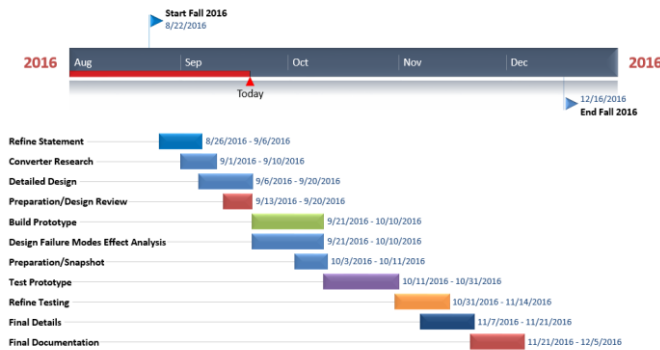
Start Fall 2016
8/22/2016

2016 Aug Sep Oct Nov Dec 2016

Today

12/16/2016
End Fall 2016

Refine Statement 8/26/2016 - 9/6/2016
Converter Research 9/1/2016 - 9/10/2016
Detailed Design 9/6/2016 - 9/20/2016
Preparation/Design Review 9/13/2016 - 9/20/2016
Build Prototype 9/21/2016 - 10/10/2016
Design Failure Modes Effect Analysis 9/21/2016 - 10/10/2016
Preparation/Snapshot 10/3/2016 - 10/11/2016
Test Prototype 10/11/2016 - 10/31/2016
Refine Testing 10/31/2016 - 11/14/2016
Final Details 11/7/2016 - 11/21/2016
Final Documentation 11/21/2016 - 12/5/2016